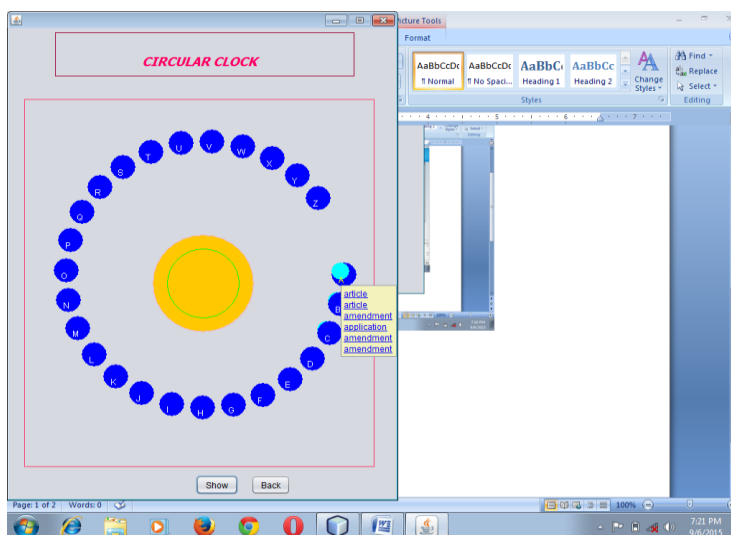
CIRCULAR CLOCK

U V W X Y Z T S R Q P O N M L K J I H G F E D C B

article
article
amendment
application
amendment
amendment

Show Back

Picture Tools
Format

AaBbCcDc
¶ Normal
AaBbCcDc
¶ No Spaci...
AaBbCc
Heading 1
AaBbCc
Heading 2
Change Styles
Styles

Find
Replace
Select
Editing

Page: 1 of 2 Words: 0

100%

7:21 PM
9/6/2015